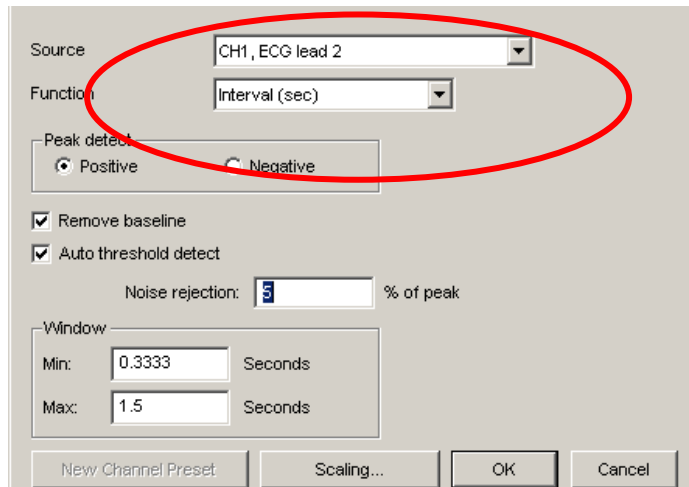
Source CH1, ECG lead 2

Function Interval (sec)

Peak detect
Positive Negative

Remove baseline

Auto threshold detect

Noise rejection: 5 % of peak

Window
Min: 0.3333 Seconds
Max: 1.5 Seconds

New Channel Preset Scaling... OK Cancel